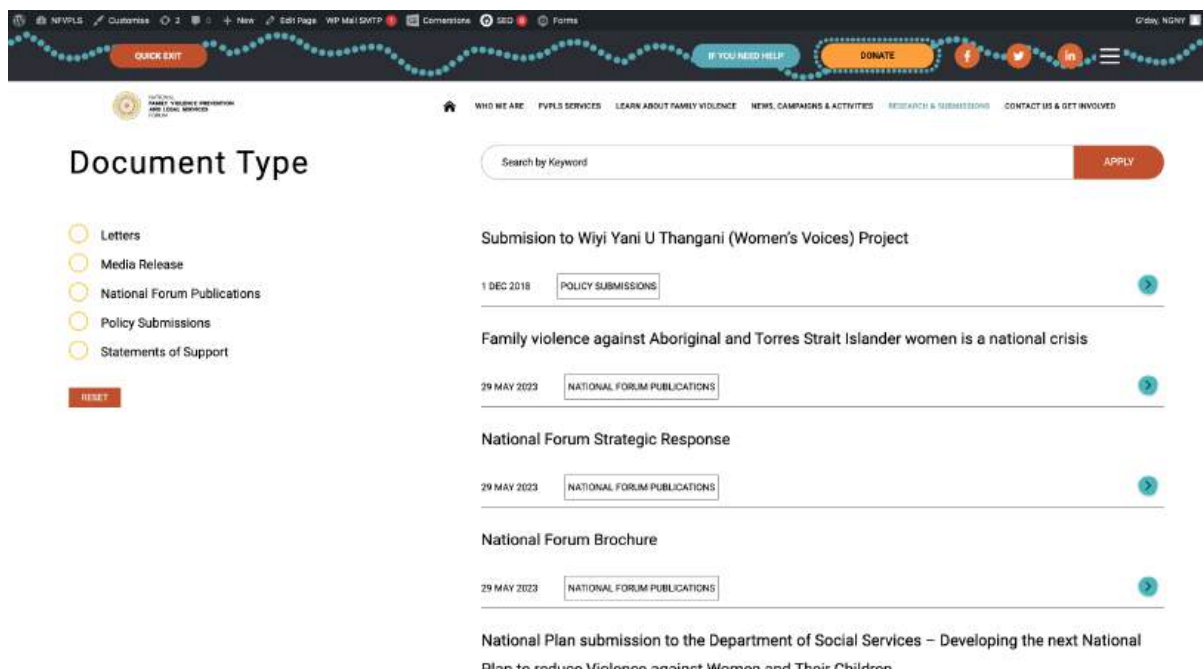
NFVPLS Customise 2 0 + New Edit Page WP Mail SMTP Cornerstone SEO Forms G'day, NGNY

QUICK EXIT IF YOU NEED HELP DONATE

NATIONAL FAMILY VIOLENCE PREVENTION AND LEGAL SERVICES FORUM

WHO WE ARE FVPLS SERVICES LEARN ABOUT FAMILY VIOLENCE NEWS, CAMPAIGNS & ACTIVITIES RESEARCH & SUBMISSIONS CONTACT US & GET INVOLVED

Document Type

Letters
Media Release
National Forum Publications
Policy Submissions
Statements of Support

RESET

Search by Keyword APPLY

Submision to Wiyi Yani U Thangani (Women's Voices) Project

1 DEC 2018 POLICY SUBMISSIONS

Family violence against Aboriginal and Torres Strait Islander women is a national crisis

29 MAY 2023 NATIONAL FORUM PUBLICATIONS

National Forum Strategic Response

29 MAY 2023 NATIONAL FORUM PUBLICATIONS

National Forum Brochure

29 MAY 2023 NATIONAL FORUM PUBLICATIONS

National Plan submission to the Department of Social Services – Developing the next National Plan to reduce Violence against Women and Their Children